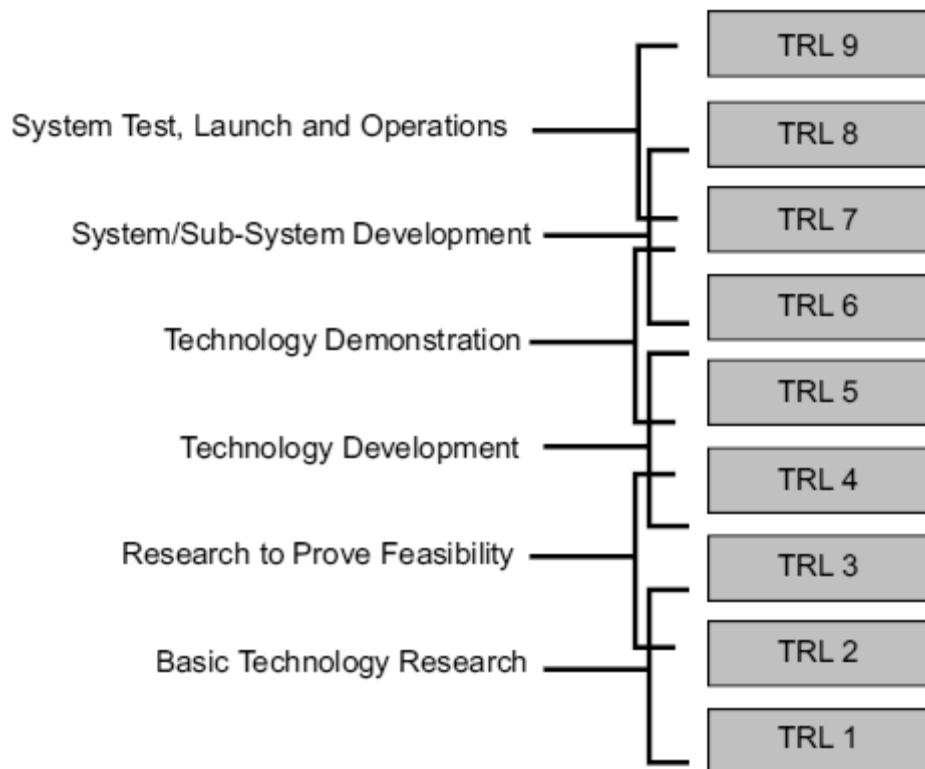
System Test, Launch and Operations
System/Sub-System Development
Technology Demonstration
Technology Development
Research to Prove Feasibility
Basic Technology Research

TRL 9
TRL 8
TRL 7
TRL 6
TRL 5
TRL 4
TRL 3
TRL 2
TRL 1